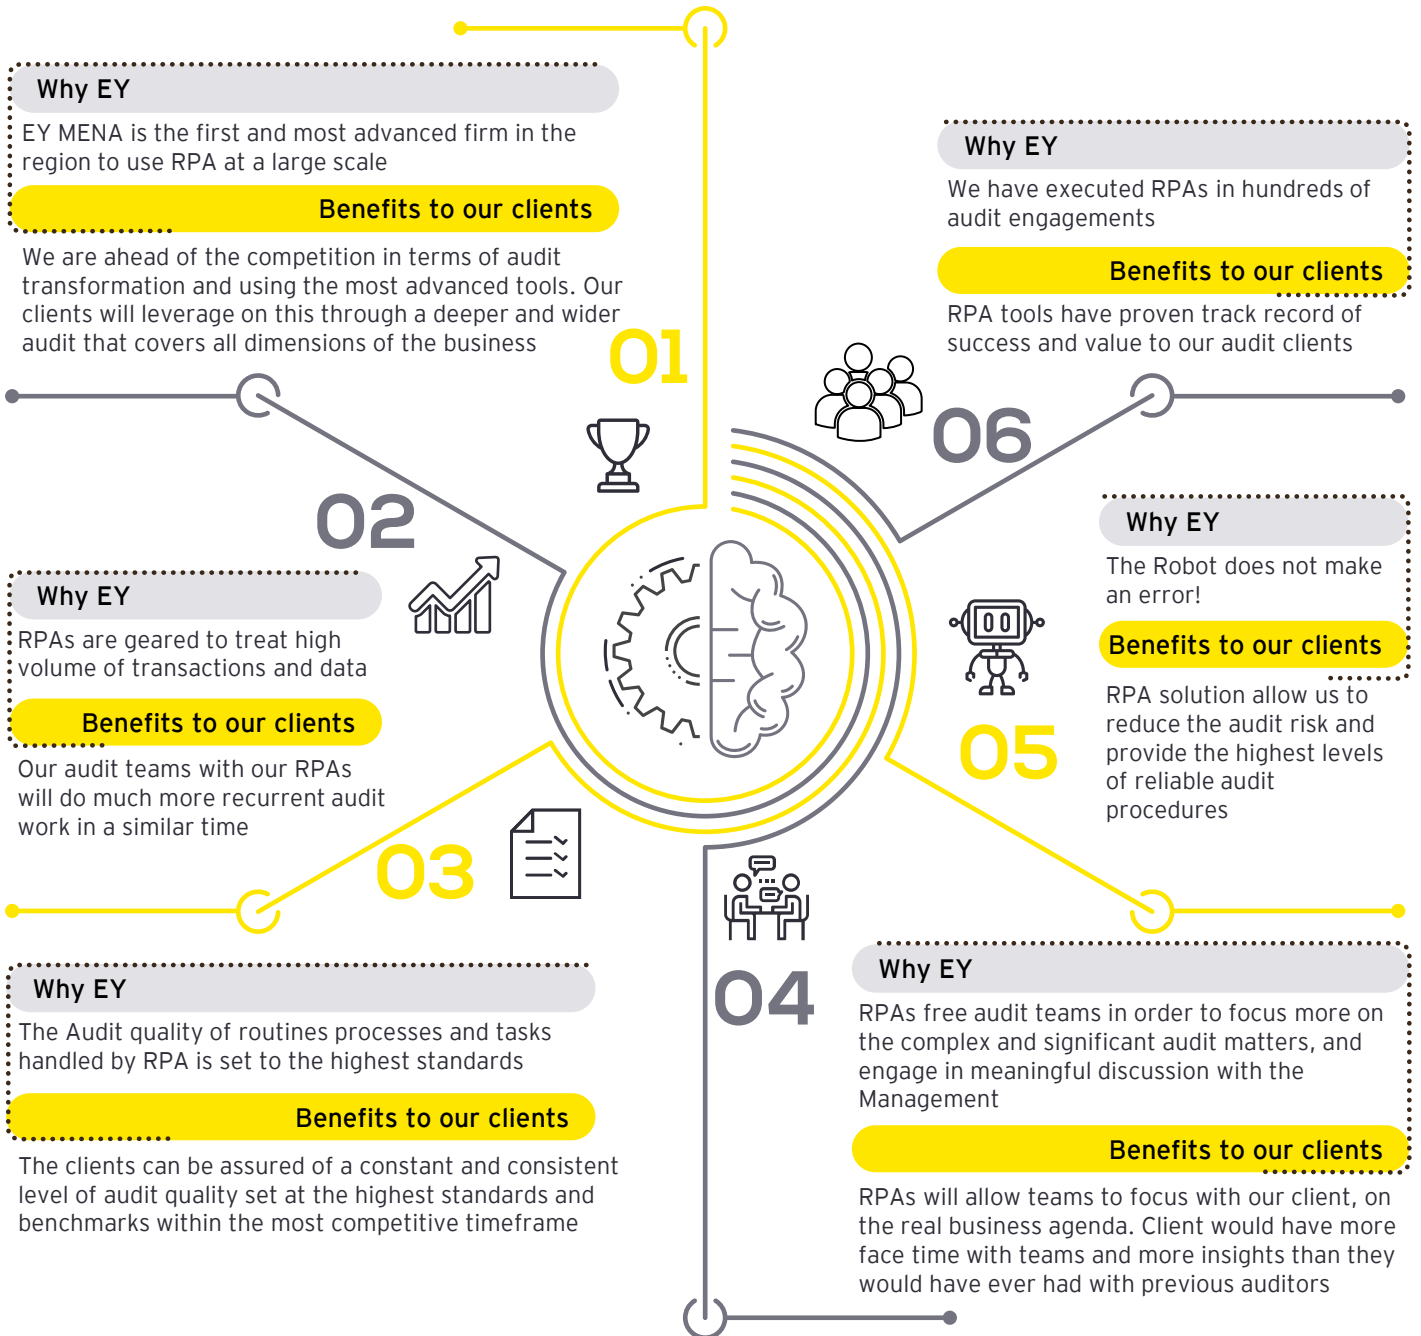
Why EY

EY MENA is the first and most advanced firm in the region to use RPA at a large scale

Benefits to our clients

We are ahead of the competition in terms of audit transformation and using the most advanced tools. Our clients will leverage on this through a deeper and wider audit that covers all dimensions of the business

01

Why EY

We have executed RPAs in hundreds of audit engagements

Benefits to our clients

RPA tools have proven track record of success and value to our audit clients

06

02

Why EY

RPAs are geared to treat high volume of transactions and data

Benefits to our clients

Our audit teams with our RPAs will do much more recurrent audit work in a similar time

Why EY

The Robot does not make an error!

Benefits to our clients

RPA solution allow us to reduce the audit risk and provide the highest levels of reliable audit procedures

05

03

Why EY

The Audit quality of routines processes and tasks handled by RPA is set to the highest standards

Benefits to our clients

The clients can be assured of a constant and consistent level of audit quality set at the highest standards and benchmarks within the most competitive timeframe

04

Why EY

RPAs free audit teams in order to focus more on the complex and significant audit matters, and engage in meaningful discussion with the Management

Benefits to our clients

RPAs will allow teams to focus with our client, on the real business agenda. Client would have more face time with teams and more insights than they would have ever had with previous auditors